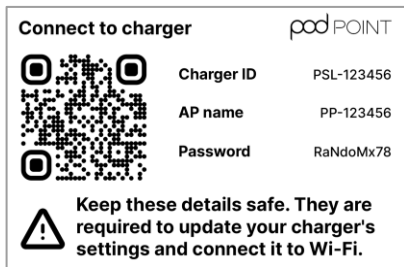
Connect to charger

pod POINT

| | |
|---|---|
| Charger ID | PSL-123456 |
| AP name | PP-123456 |
| Password | RaNdoMx78 |

Keep these details safe. They are required to update your charger's settings and connect it to Wi-Fi.